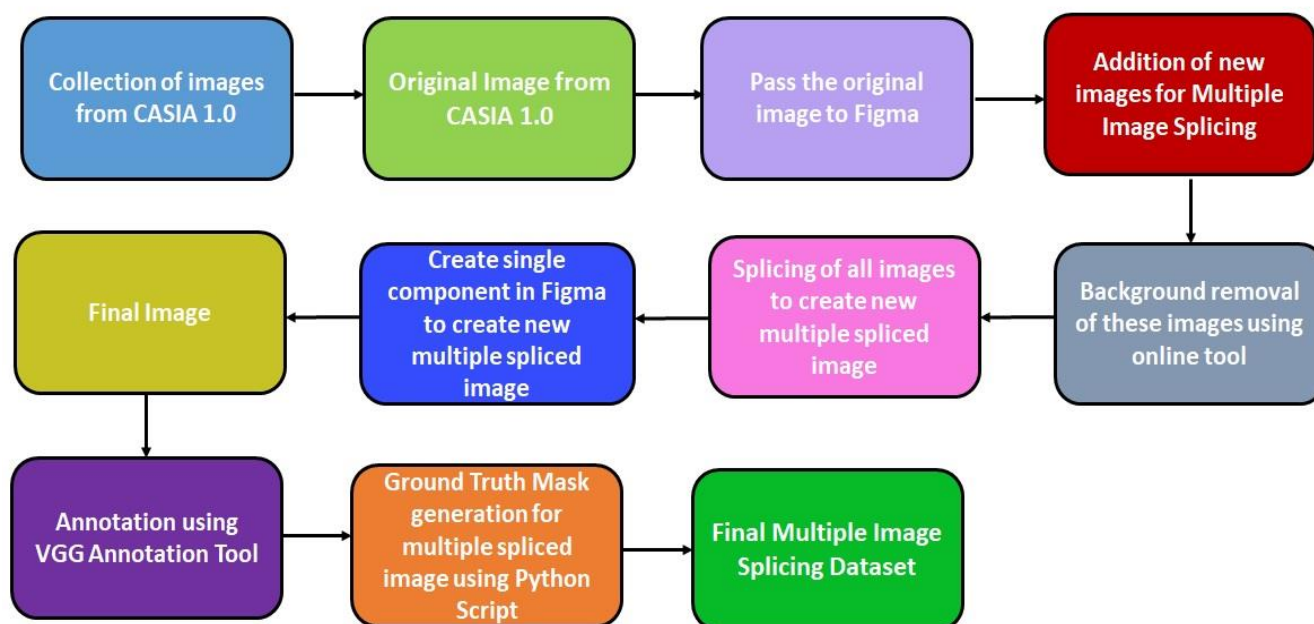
Collection of images from CASIA 1.0

Original Image from CASIA 1.0

Pass the original image to Figma

Addition of new images for Multiple Image Splicing

Background removal of these images using online tool

Splicing of all images to create new multiple spliced image

Create single component in Figma to create new multiple spliced image

Final Image

Annotation using VGG Annotation Tool

Ground Truth Mask generation for multiple spliced image using Python Script

Final Multiple Image Splicing Dataset